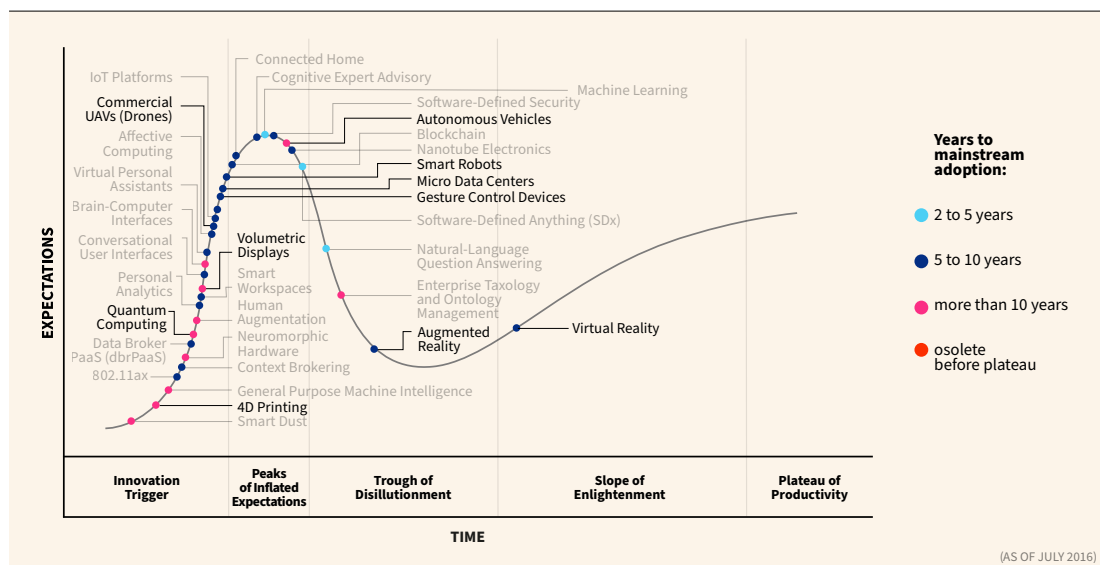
EXPECTATIONS

IoT Platforms
Connected Home
Cognitive Expert Advisory
Machine Learning
Commercial UAVs (Drones)
Software-Defined Security
Autonomous Vehicles
Affective Computing
Blockchain
Nanotube Electronics
Smart Robots
Virtual Personal Assistants
Micro Data Centers
Gesture Control Devices
Brain-Computer Interfaces
Software-Defined Anything (SDx)
Conversational User Interfaces
Volumetric Displays
Natural-Language Question Answering
Personal Analytics
Smart Workspaces
Enterprise Taxology and Ontology Management
Human Augmentation
Quantum Computing
Neuromorphic Hardware
Augmented Reality
Virtual Reality
Data Broker PaaS (dbrPaaS)
Context Brokering
802.11ax
General Purpose Machine Intelligence
4D Printing
Smart Dust

Years to mainstream adoption:
2 to 5 years
5 to 10 years
more than 10 years
osolete before plateau

| Innovation Trigger | Peaks of Inflated Expectations | Trough of Disillutionment | Slope of Enlightenment | Plateau of Productivity |
|---|---|---|---|---|

TIME

(AS OF JULY 2016)